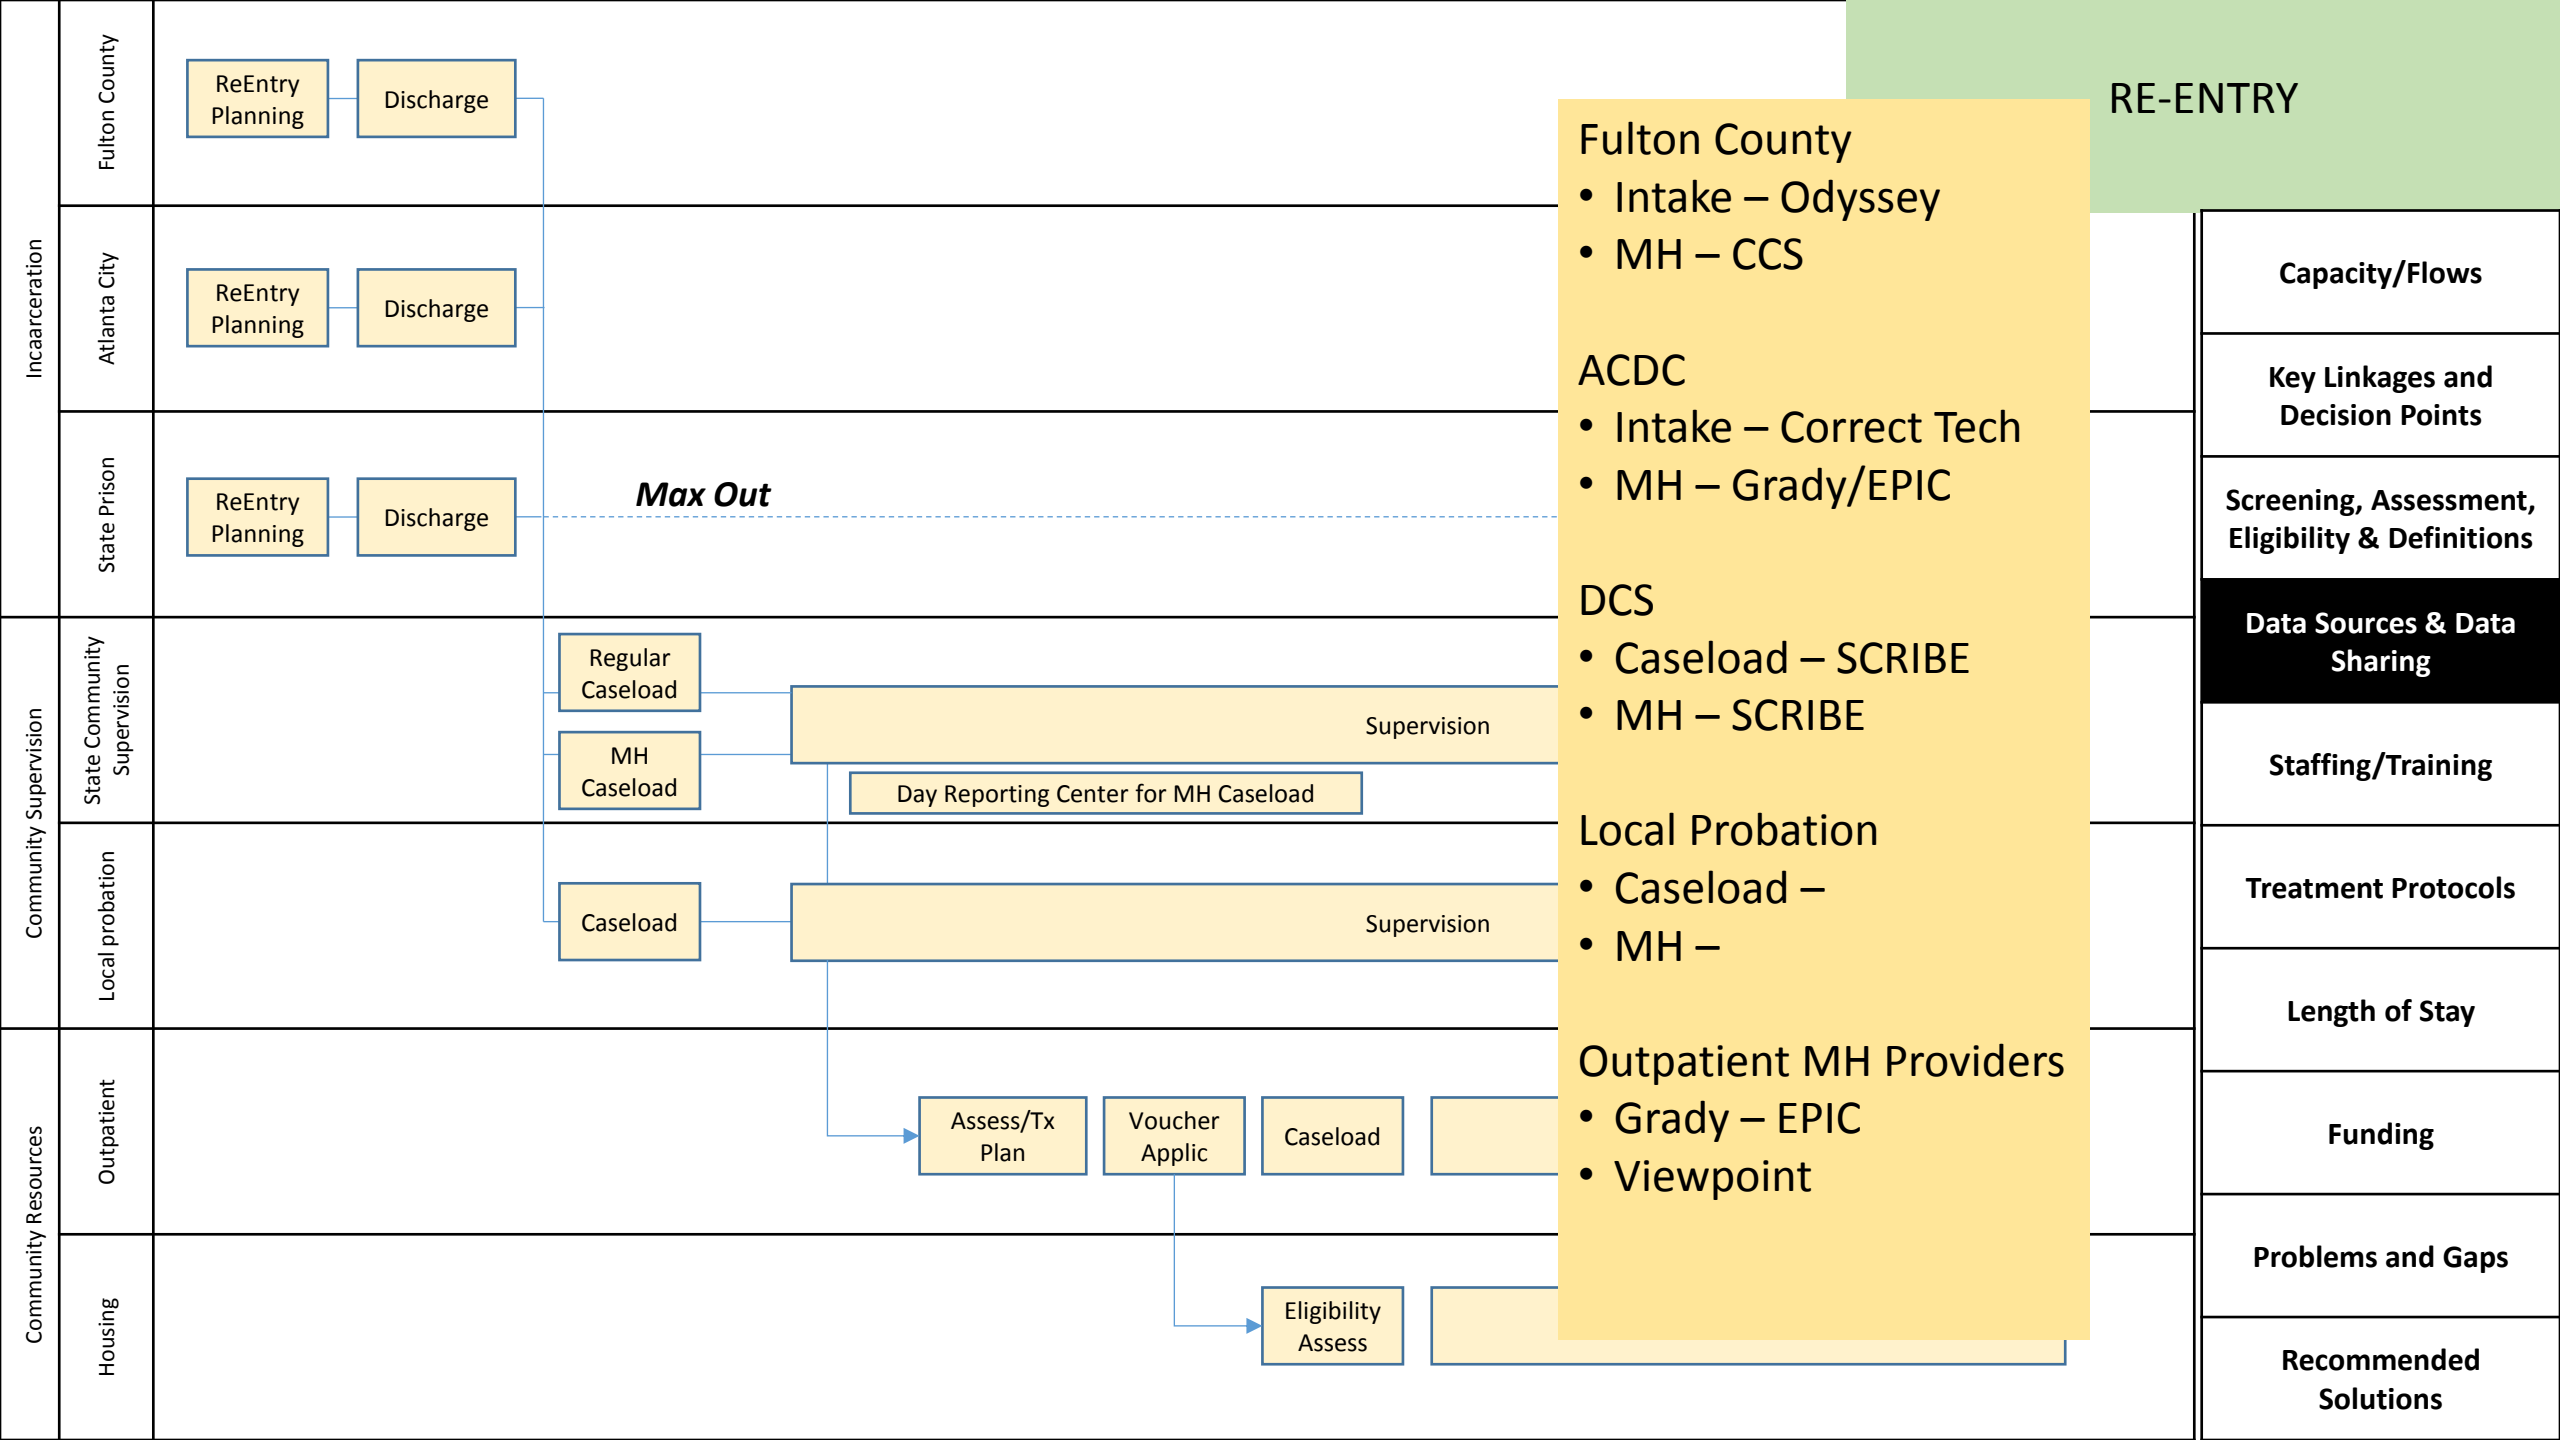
Incarceration

Fulton County

ReEntry Planning

Discharge

Atlanta City

ReEntry Planning

Discharge

State Prison

ReEntry Planning

Discharge

Max Out

Community Supervision

State Community Supervision

Regular Caseload

MH Caseload

Supervision

Day Reporting Center for MH Caseload

Local probation

Caseload

Supervision

Community Resources

Outpatient

Assess/Tx Plan

Voucher Applic

Caseload

Housing

Eligibility Assess

RE-ENTRY

Fulton County
• Intake – Odyssey
• MH – CCS

ACDC
• Intake – Correct Tech
• MH – Grady/EPIC

DCS
• Caseload – SCRIBE
• MH – SCRIBE

Local Probation
• Caseload –
• MH –

Outpatient MH Providers
• Grady – EPIC
• Viewpoint

Capacity/Flows

Key Linkages and Decision Points

Screening, Assessment, Eligibility & Definitions

Data Sources & Data Sharing

Staffing/Training

Treatment Protocols

Length of Stay

Funding

Problems and Gaps

Recommended Solutions